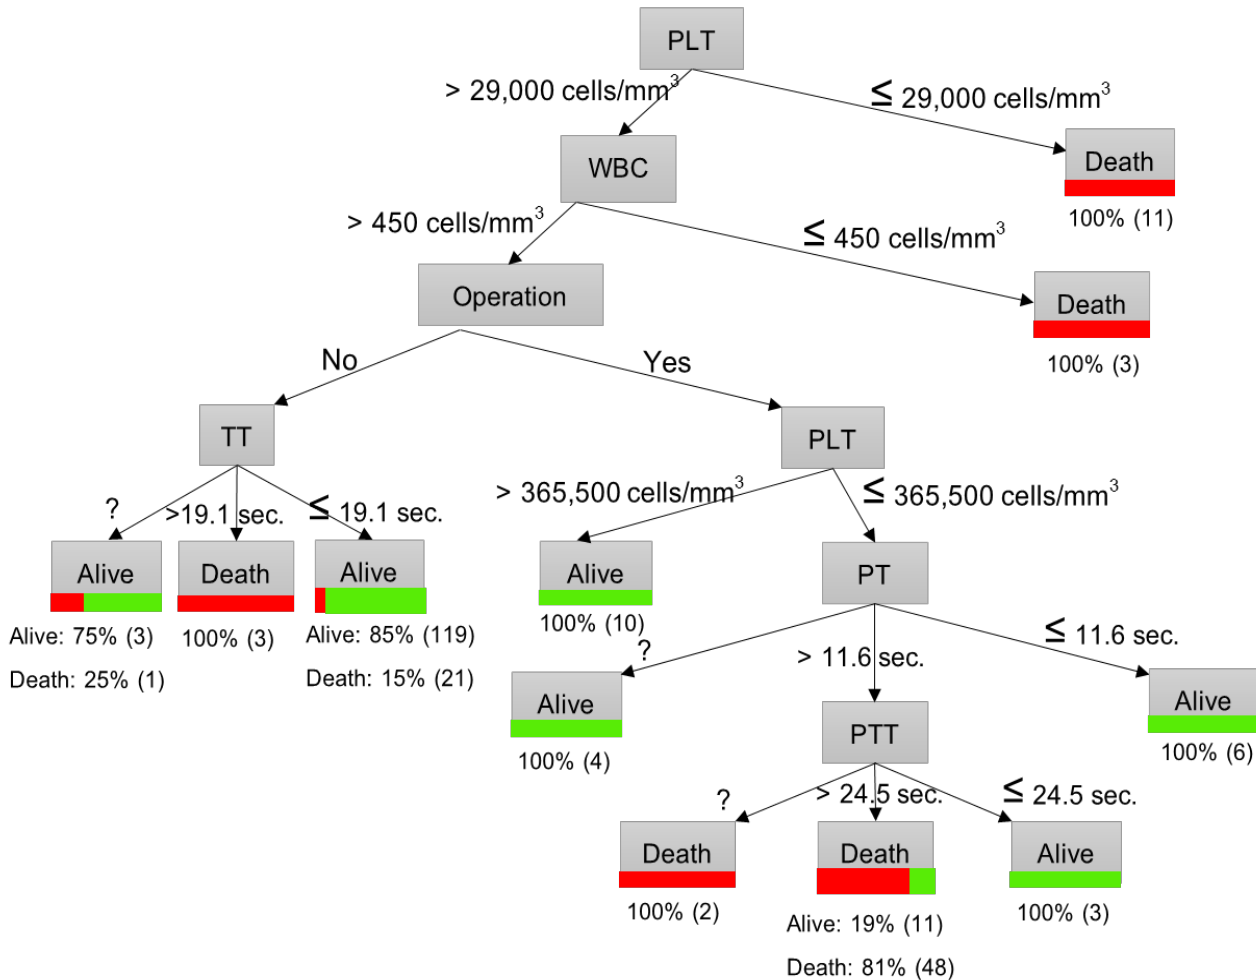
PLT

> 29,000 cells/mm$^3$

≤ 29,000 cells/mm$^3$

WBC

Death

100% (11)

> 450 cells/mm$^3$

≤ 450 cells/mm$^3$

Operation

Death

100% (3)

No

Yes

TT

PLT

?

>19.1 sec.

≤ 19.1 sec.

> 365,500 cells/mm$^3$

≤ 365,500 cells/mm$^3$

Alive

Death

Alive

Alive

PT

Alive: 75% (3)

Death: 25% (1)

100% (3)

Alive: 85% (119)

Death: 15% (21)

100% (10)

?

> 11.6 sec.

≤ 11.6 sec.

Alive

100% (4)

PTT

Alive

100% (6)

?

> 24.5 sec.

≤ 24.5 sec.

Death

100% (2)

Death

Alive: 19% (11)

Death: 81% (48)

Alive

100% (3)